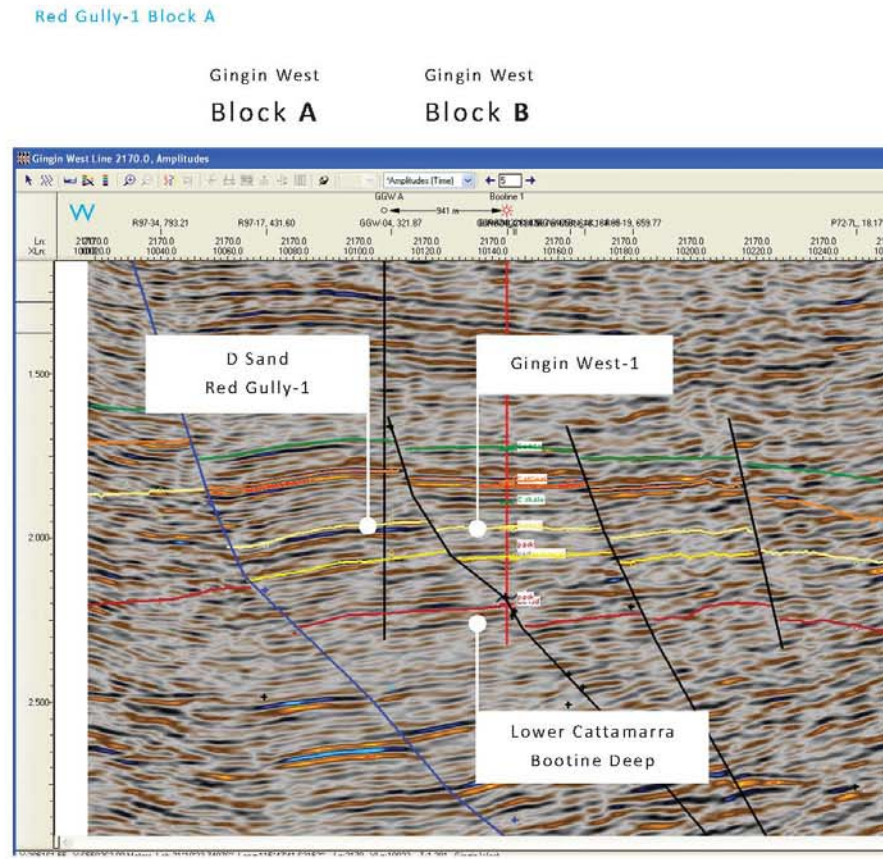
Red Gully-1 Block A

Gingin West

Block A

Gingin West

Block B

Gingin West Line 2170.0, Amplitudes

*Amplitudes (Time)

5

GGW A

Bootine 1

941 m

R97-34, 783.21

R97-17, 431.60

GGW-04, 321.87

R86-19, 659.77

P72-7L, 18.17

Ln:

XLn:

2170.0 10020.0

2170.0 10040.0

2170.0 10060.0

2170.0 10080.0

2170.0 10100.0

2170.0 10120.0

2170.0 10140.0

2170.0 10160.0

2170.0 10180.0

2170.0 10200.0

2170.0 10220.0

2170.0 10240.0

1.500

2.000

2.500

D Sand

Red Gully-1

Gingin West-1

C shale

Lower Cattamarra

Bootine Deep